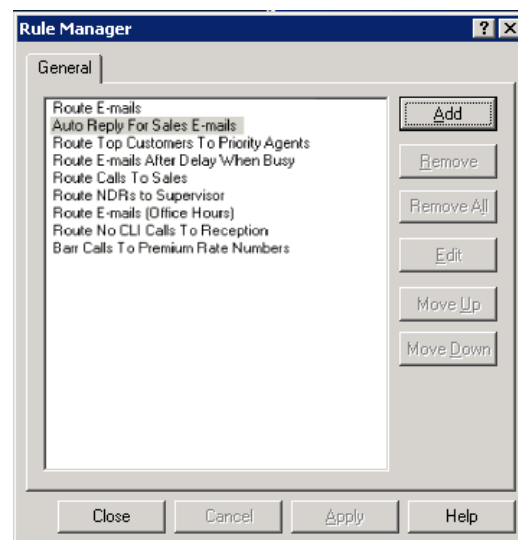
Rule Manager

?

X

General

Route E-mails
Auto Reply For Sales E-mails
Route Top Customers To Priority Agents
Route E-mails After Delay When Busy
Route Calls To Sales
Route NDRs to Supervisor
Route E-mails (Office Hours)
Route No CLI Calls To Reception
Barr Calls To Premium Rate Numbers

Add

Remove

Remove All

Edit

Move Up

Move Down

Close

Cancel

Apply

Help